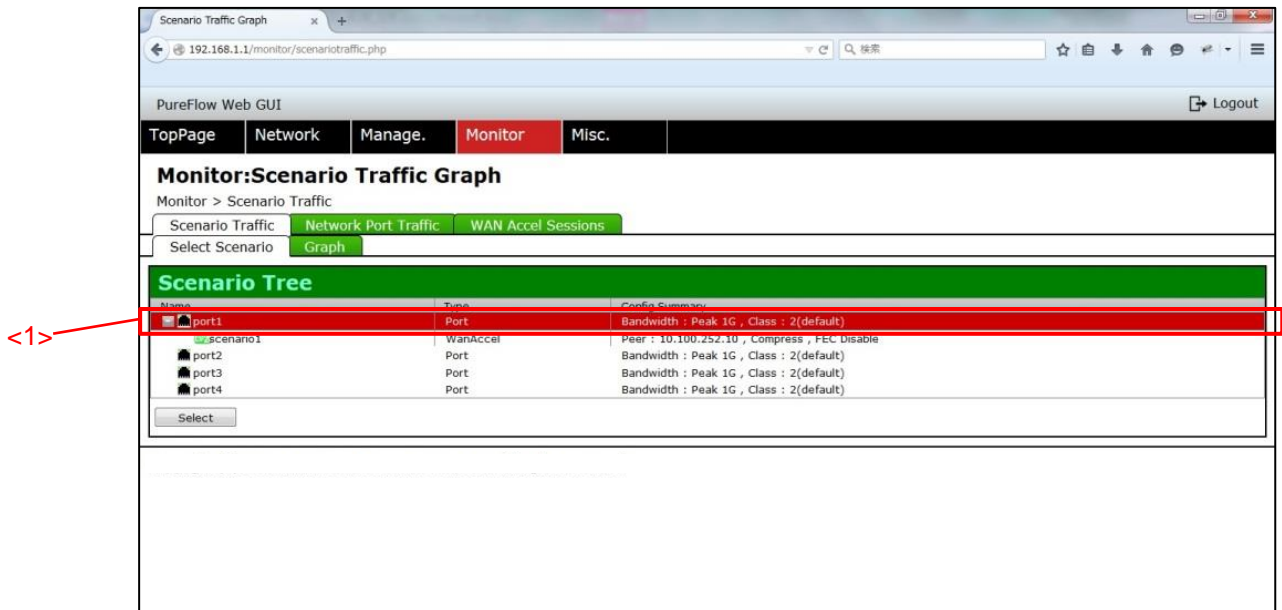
Scenario Traffic Graph

192.168.1.1/monitor/scenariotraffic.php

検索

PureFlow Web GUI

Logout

TopPage | Network | Manage. | Monitor | Misc.

Monitor:Scenario Traffic Graph

Monitor > Scenario Traffic

Scenario Traffic | Network Port Traffic | WAN Accel Sessions

Select Scenario | Graph

Scenario Tree

| Name | Type | Config Summary |
|---|---|---|
| port1 | Port | Bandwidth : Peak 1G , Class : 2(default) |
| scenario1 | WanAccel | Peer : 10.100.252.10 , Compress , FEC Disable |
| port2 | Port | Bandwidth : Peak 1G , Class : 2(default) |
| port3 | Port | Bandwidth : Peak 1G , Class : 2(default) |
| port4 | Port | Bandwidth : Peak 1G , Class : 2(default) |

Select

<1>